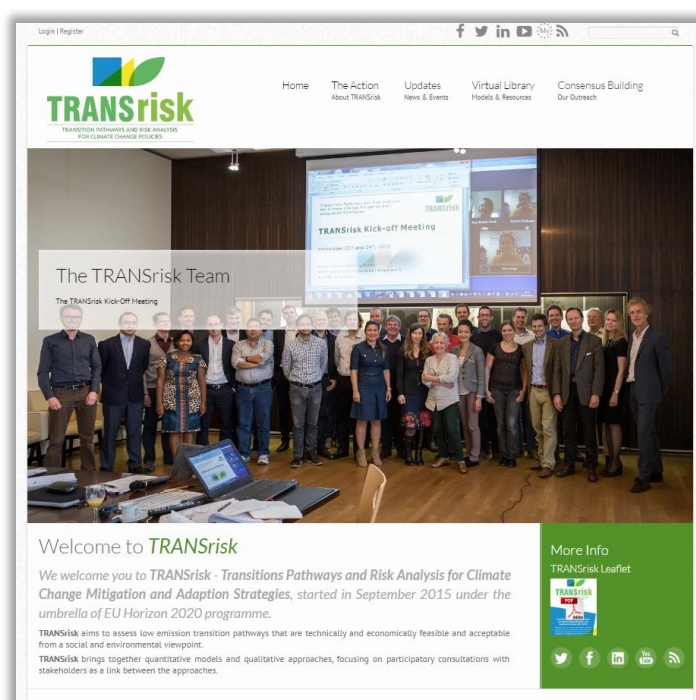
Login | Register

TRANSrisk
TRANSITION PATHWAYS AND RISK ANALYSIS FOR CLIMATE CHANGE POLICIES

Home
The Action
About TRANSrisk
Updates
News & Events
Virtual Library
Models & Resources
Consensus Building
Our Outreach

TRANSrisk Kick-off Meeting

The TRANSrisk Team
The TRANSrisk Kick-Off Meeting

Welcome to TRANSrisk

We welcome you to TRANSrisk - Transitions Pathways and Risk Analysis for Climate Change Mitigation and Adaption Strategies, started in September 2015 under the umbrella of EU Horizon 2020 programme.

TRANSrisk aims to assess low emission transition pathways that are technically and economically feasible and acceptable from a social and environmental viewpoint.

TRANSrisk brings together quantitative models and qualitative approaches, focusing on participatory consultations with stakeholders as a link between the approaches.

More Info
TRANSrisk Leaflet